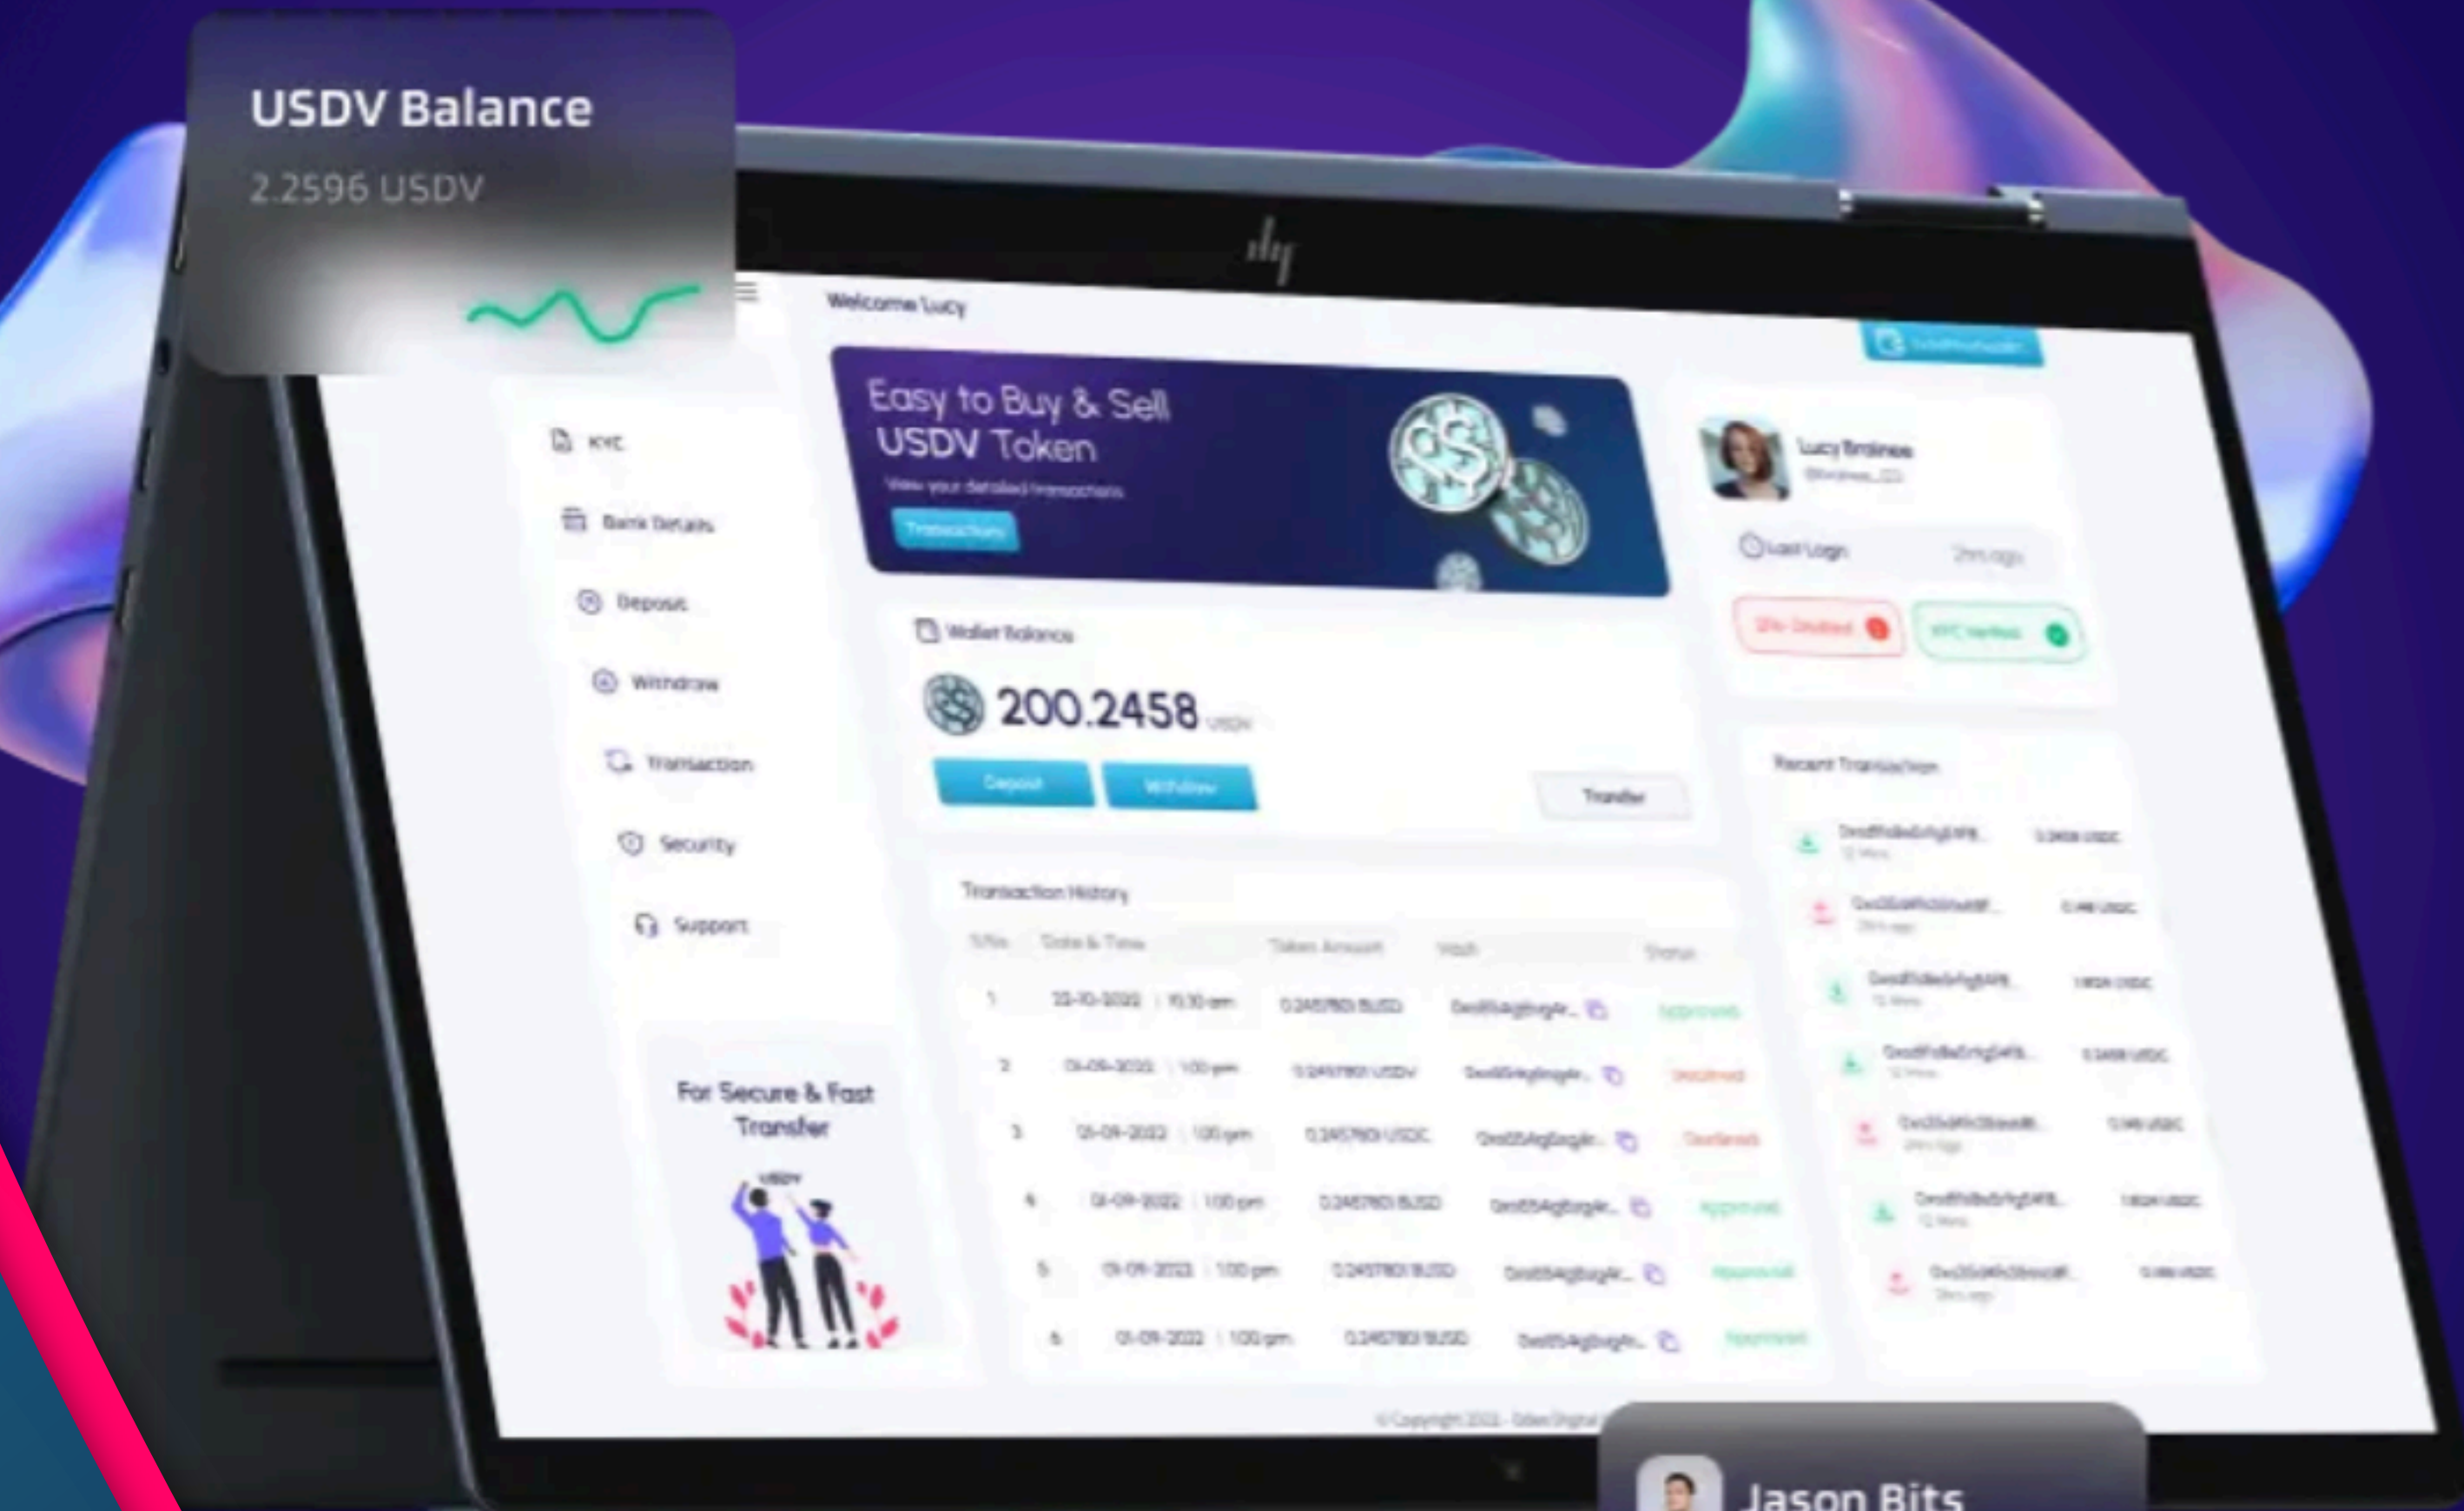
USDV Balance
2.2596 USDV

Welcome Lucy

KYC
Bank Details
Deposit
Withdraw
Transaction
Security
Support

Easy to Buy & Sell USDV Token
View your detailed transactions
Transactions

Wallet Balance
200.2458 USDV
Deposit
Withdraw
Transfer

Transaction History

| S/No. | Date & Time | Token Amount | Hash | Status |
|---|---|---|---|---|
| 1 | 22-10-2022 \| 10:30 am | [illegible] | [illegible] | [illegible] |
| 2 | 01-09-2022 \| 1:00 pm | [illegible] | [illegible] | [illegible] |
| 3 | 01-09-2022 \| 1:00 pm | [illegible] | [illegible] | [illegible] |
| 4 | 01-09-2022 \| 1:00 pm | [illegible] | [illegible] | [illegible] |
| 5 | 01-09-2022 \| 1:00 pm | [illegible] | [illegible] | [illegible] |
| 6 | 01-09-2022 \| 1:00 pm | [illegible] | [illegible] | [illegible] |

For Secure & Fast Transfer
USDV

Lucy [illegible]
Last Login
Recent Transaction

Jason Bits